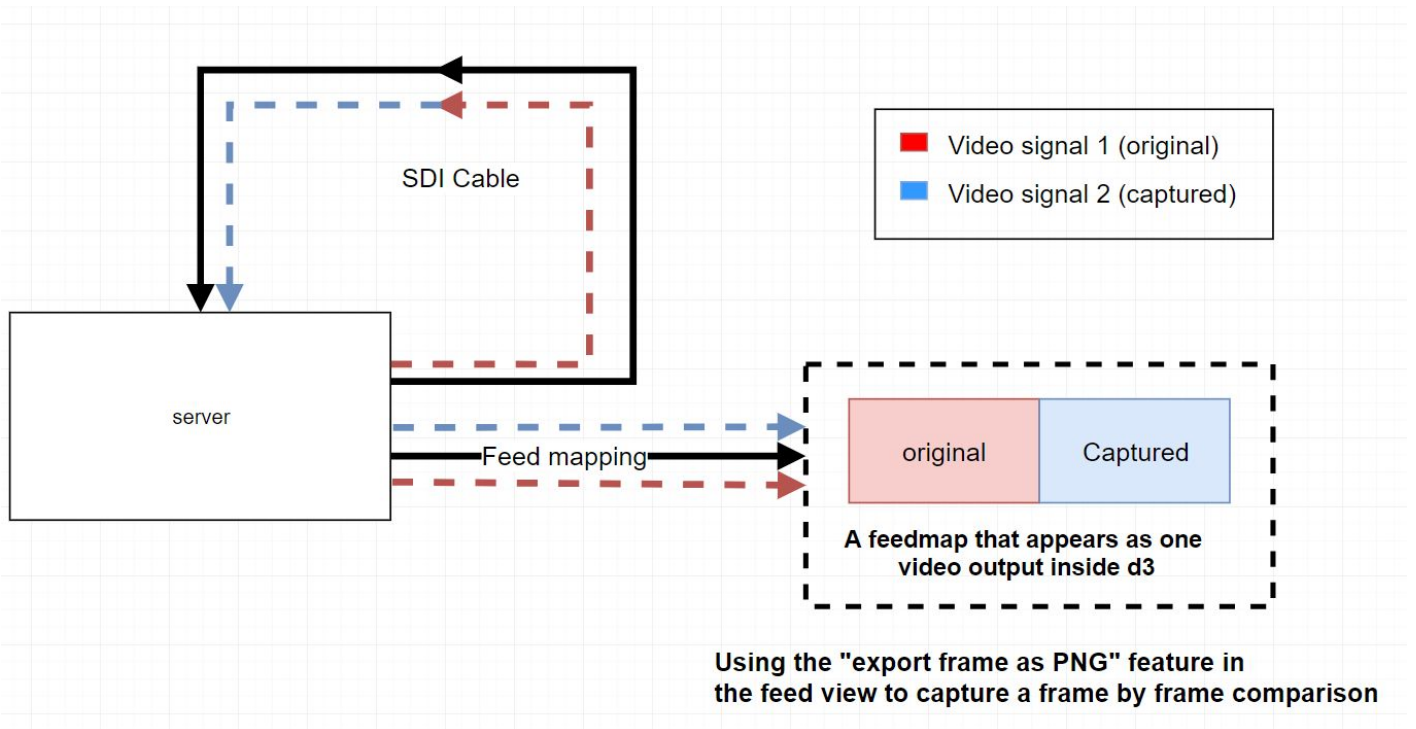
SDI Cable

Video signal 1 (original)
Video signal 2 (captured)

server

Feed mapping

original

Captured

A feedmap that appears as one video output inside d3

Using the "export frame as PNG" feature in the feed view to capture a frame by frame comparison